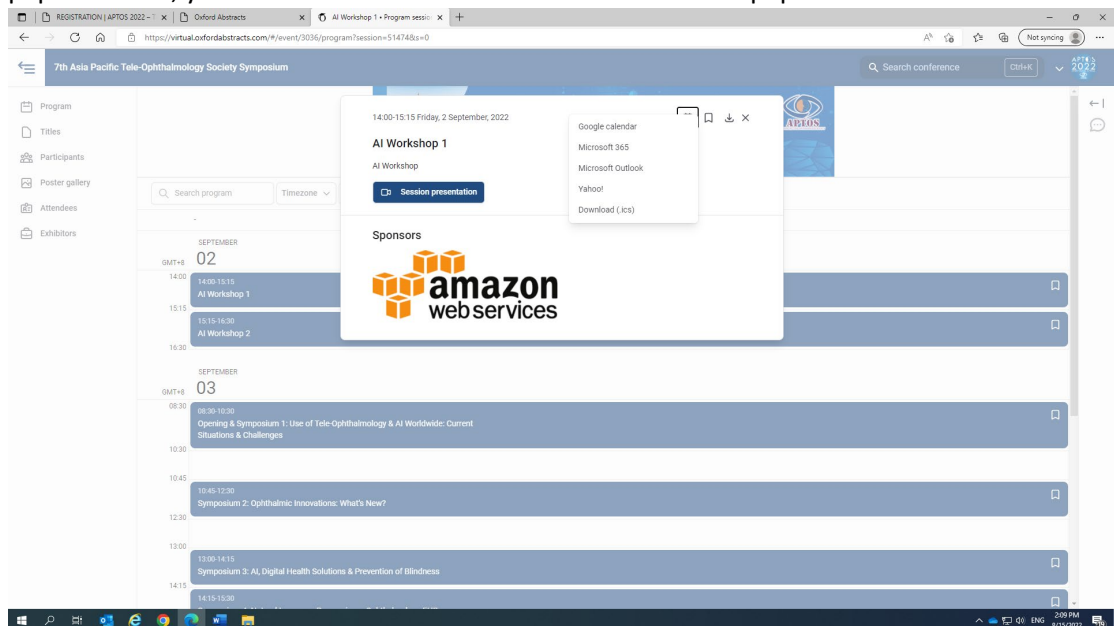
REGISTRATION | APTOS 2022 – | Oxford Abstracts | AI Workshop 1 • Program session

https://virtual.oxfordabstracts.com/#/event/3036/program?session=51474&s=0

Not syncing

7th Asia Pacific Tele-Ophthalmology Society Symposium

Search conference Ctrl+K

APTOS 2022

Program
Titles
Participants
Poster gallery
Attendees
Exhibitors

Search program Timezone

SEPTEMBER
GMT+8 02
14:00 14:00-15:15 AI Workshop 1
15:15 15:15-16:30 AI Workshop 2
16:30

SEPTEMBER
GMT+8 03
08:30 08:30-10:30 Opening & Symposium 1: Use of Tele-Ophthalmology & AI Worldwide: Current Situations & Challenges
10:30
10:45 10:45-12:30 Symposium 2: Ophthalmic Innovations: What's New?
12:30
13:00 13:00-14:15 Symposium 3: AI, Digital Health Solutions & Prevention of Blindness
14:15 14:15-15:30 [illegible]

14:00-15:15 Friday, 2 September, 2022

AI Workshop 1

AI Workshop

Session presentation

Sponsors

amazon web services

Google calendar
Microsoft 365
Microsoft Outlook
Yahoo!
Download (.ics)

APTOS

2:09 PM ENG 8/15/2022